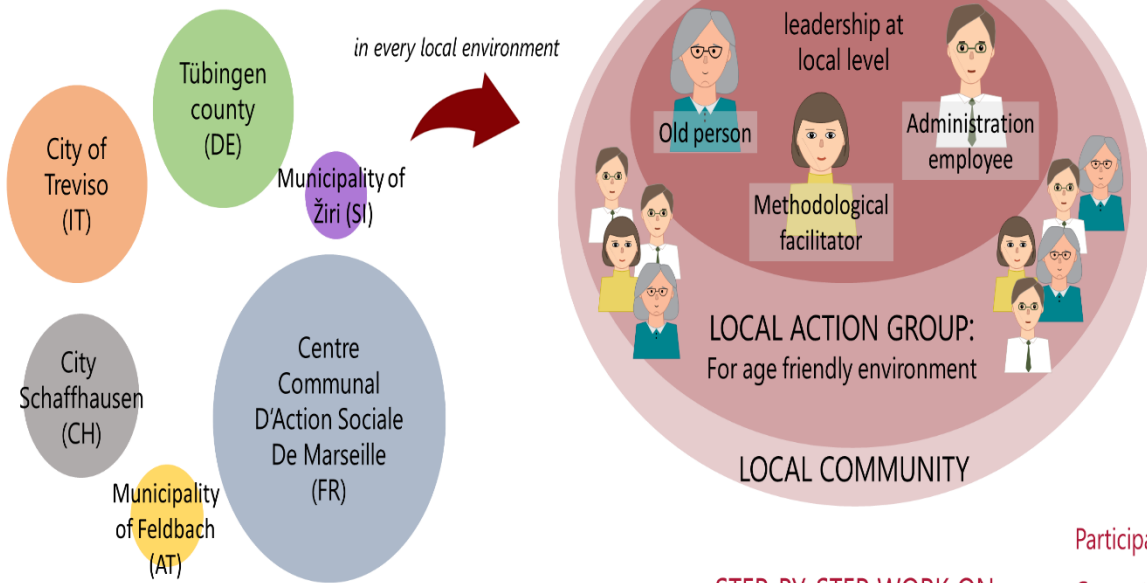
City of Treviso (IT)

Tübingen county (DE)

Municipality of Žiri (SI)

City Schaffhausen (CH)

Municipality of Feldbach (AT)

Centre Communal D'Action Sociale De Marseille (FR)

in every local environment

leadership at local level

Old person

Administration employee

Methodological facilitator

LOCAL ACTION GROUP: For age friendly environment

LOCAL COMMUNITY

Participa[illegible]

STEP-BY-STEP WORK ON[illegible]